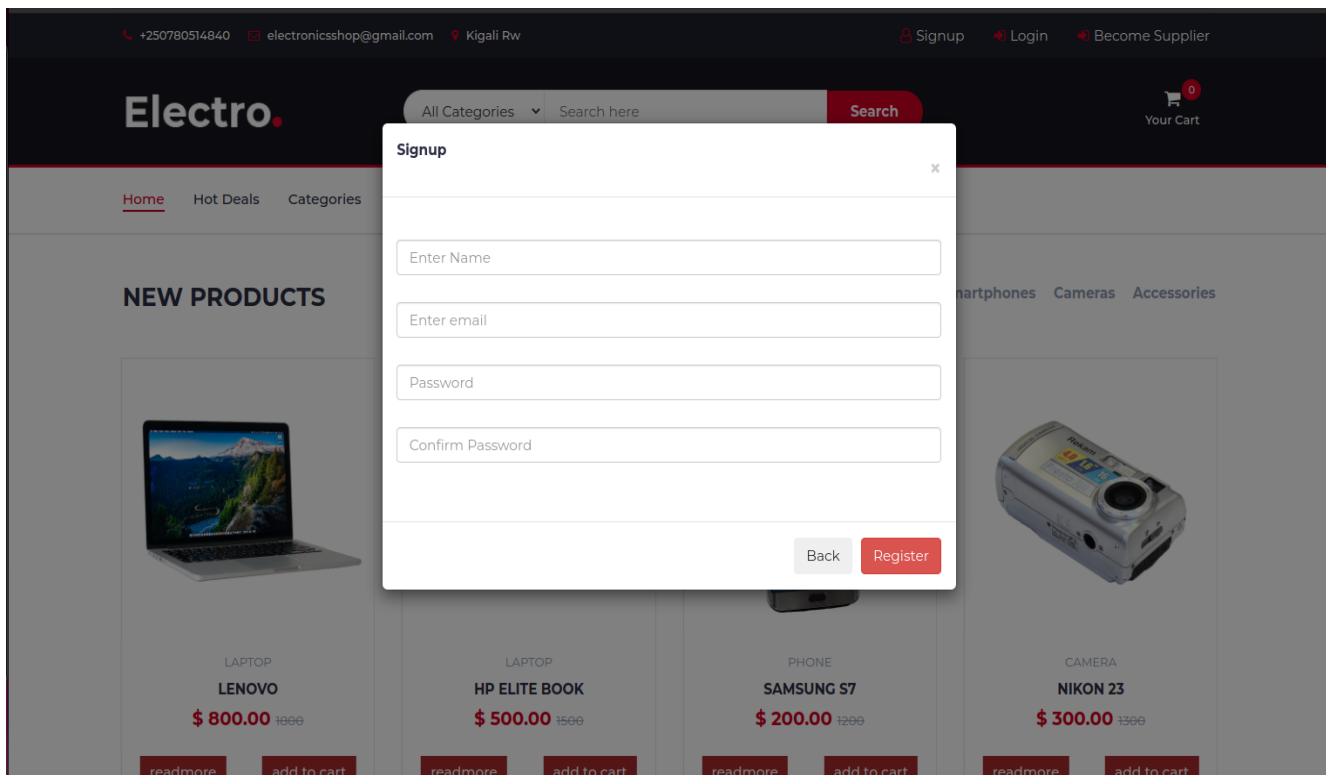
+250780514840 electronicsshop@gmail.com Kigali Rw

Signup Login Become Supplier

Electro.

All Categories Search here Search

0
Your Cart

Home Hot Deals Categories

NEW PRODUCTS

nartphones Cameras Accessories

Signup

×

Enter Name

Enter email

Password

Confirm Password

Back Register

LAPTOP
LENOVO
$ 800.00 1800

readmore add to cart

LAPTOP
HP ELITE BOOK
$ 500.00 1500

readmore add to cart

PHONE
SAMSUNG S7
$ 200.00 1200

readmore add to cart

CAMERA
NIKON 23
$ 300.00 1300

readmore add to cart